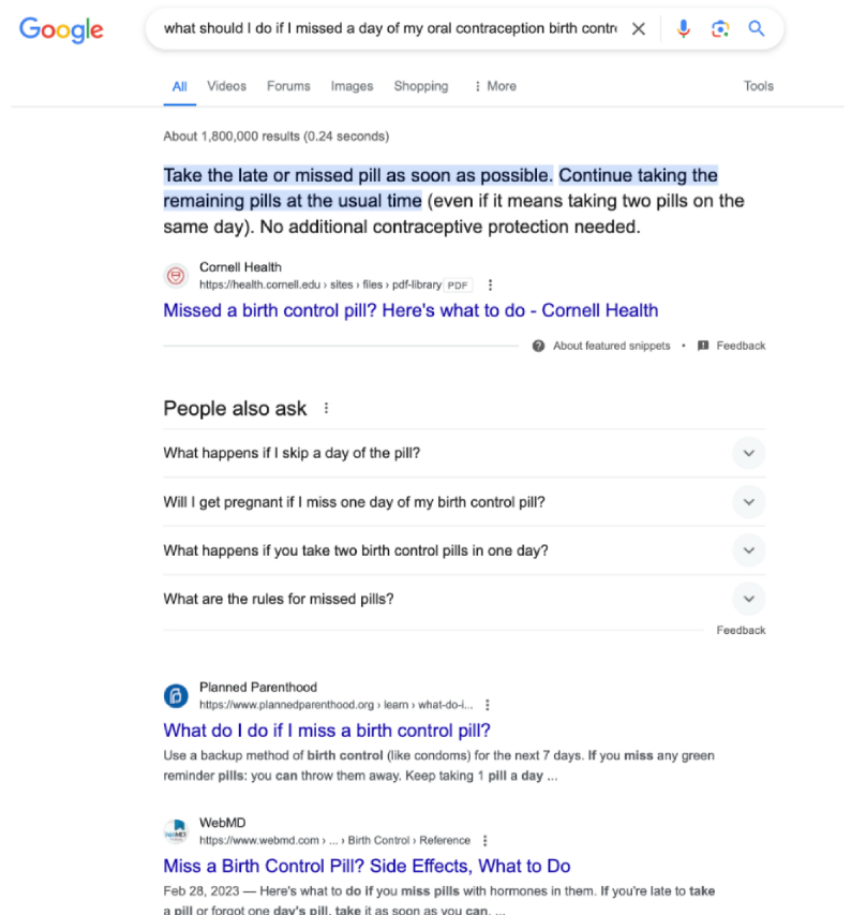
Google

what should I do if I missed a day of my oral contraception birth contr

All Videos Forums Images Shopping ⋮ More Tools

About 1,800,000 results (0.24 seconds)

Take the late or missed pill as soon as possible. Continue taking the remaining pills at the usual time (even if it means taking two pills on the same day). No additional contraceptive protection needed.

Cornell Health
https://health.cornell.edu › sites › files › pdf-library PDF ⋮

Missed a birth control pill? Here's what to do - Cornell Health

About featured snippets • Feedback

People also ask ⋮

What happens if I skip a day of the pill?

Will I get pregnant if I miss one day of my birth control pill?

What happens if you take two birth control pills in one day?

What are the rules for missed pills?

Feedback

Planned Parenthood
https://www.plannedparenthood.org › learn › what-do-i... ⋮

What do I do if I miss a birth control pill?

Use a backup method of birth control (like condoms) for the next 7 days. If you miss any green reminder pills: you can throw them away. Keep taking 1 pill a day ...

WebMD
https://www.webmd.com › ... › Birth Control › Reference ⋮

Miss a Birth Control Pill? Side Effects, What to Do

Feb 28, 2023 — Here's what to do if you miss pills with hormones in them. If you're late to take a pill or forgot one day's pill, take it as soon as you can. ...